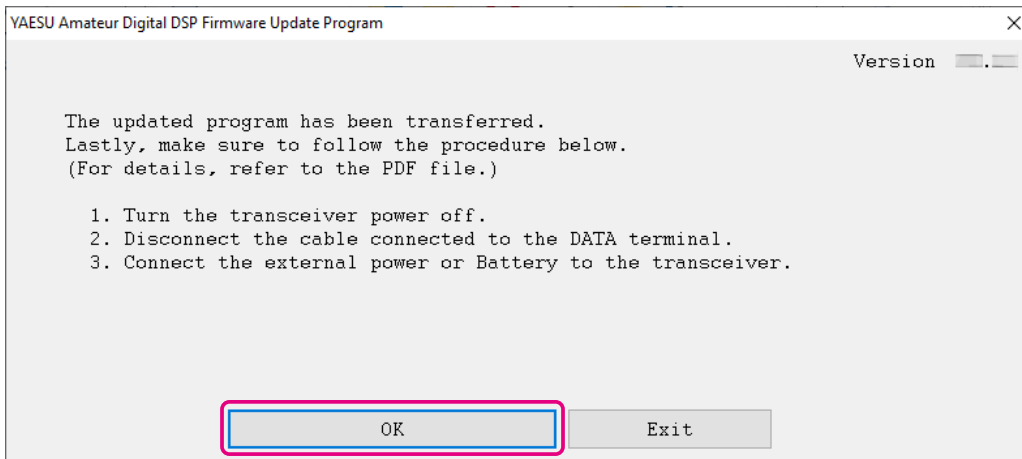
YAESU Amateur Digital DSP Firmware Update Program

Version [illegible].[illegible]

The updated program has been transferred.
Lastly, make sure to follow the procedure below.
(For details, refer to the PDF file.)

1. Turn the transceiver power off.
2. Disconnect the cable connected to the DATA terminal.
3. Connect the external power or Battery to the transceiver.

OK

Exit